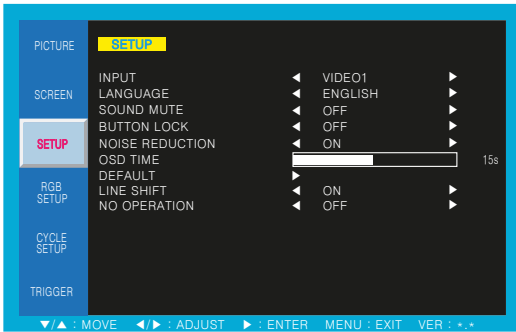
PICTURE

SCREEN

SETUP

RGB SETUP

CYCLE SETUP

TRIGGER

SETUP

| | | | |
|---|---|---|---|
| INPUT | ◀ | VIDEO1 | ▶ |
| LANGUAGE | ◀ | ENGLISH | ▶ |
| SOUND MUTE | ◀ | OFF | ▶ |
| BUTTON LOCK | ◀ | OFF | ▶ |
| NOISE REDUCTION | ◀ | ON | ▶ |
| OSD TIME | | | 15s |
| DEFAULT | ▶ | | |
| LINE SHIFT | ◀ | ON | ▶ |
| NO OPERATION | ◀ | OFF | ▶ |

▼/▲ : MOVE ◀/▶ : ADJUST ▶ : ENTER MENU : EXIT VER : *.*